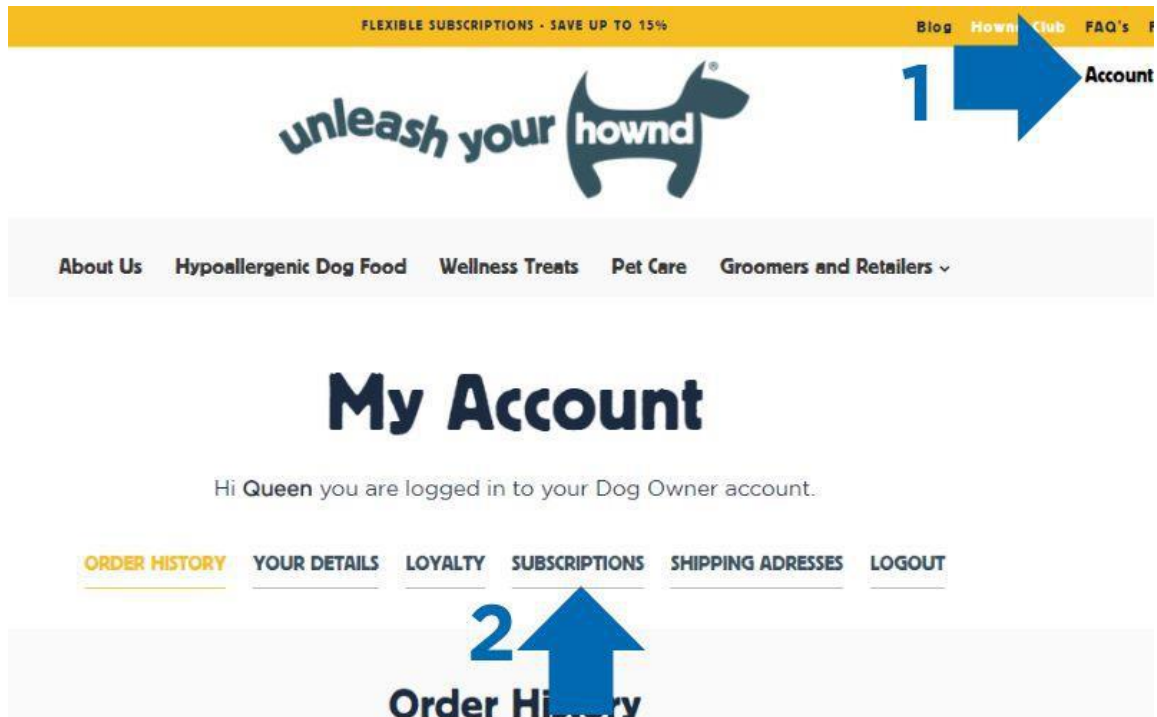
FLEXIBLE SUBSCRIPTIONS - SAVE UP TO 15%

Blog Hownd Club FAQ's F

1

Account

unleash your hownd

About Us Hypoallergenic Dog Food Wellness Treats Pet Care Groomers and Retailers

My Account

Hi Queen you are logged in to your Dog Owner account.

ORDER HISTORY YOUR DETAILS LOYALTY SUBSCRIPTIONS SHIPPING ADRESSES LOGOUT

2

Order Hi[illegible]ry